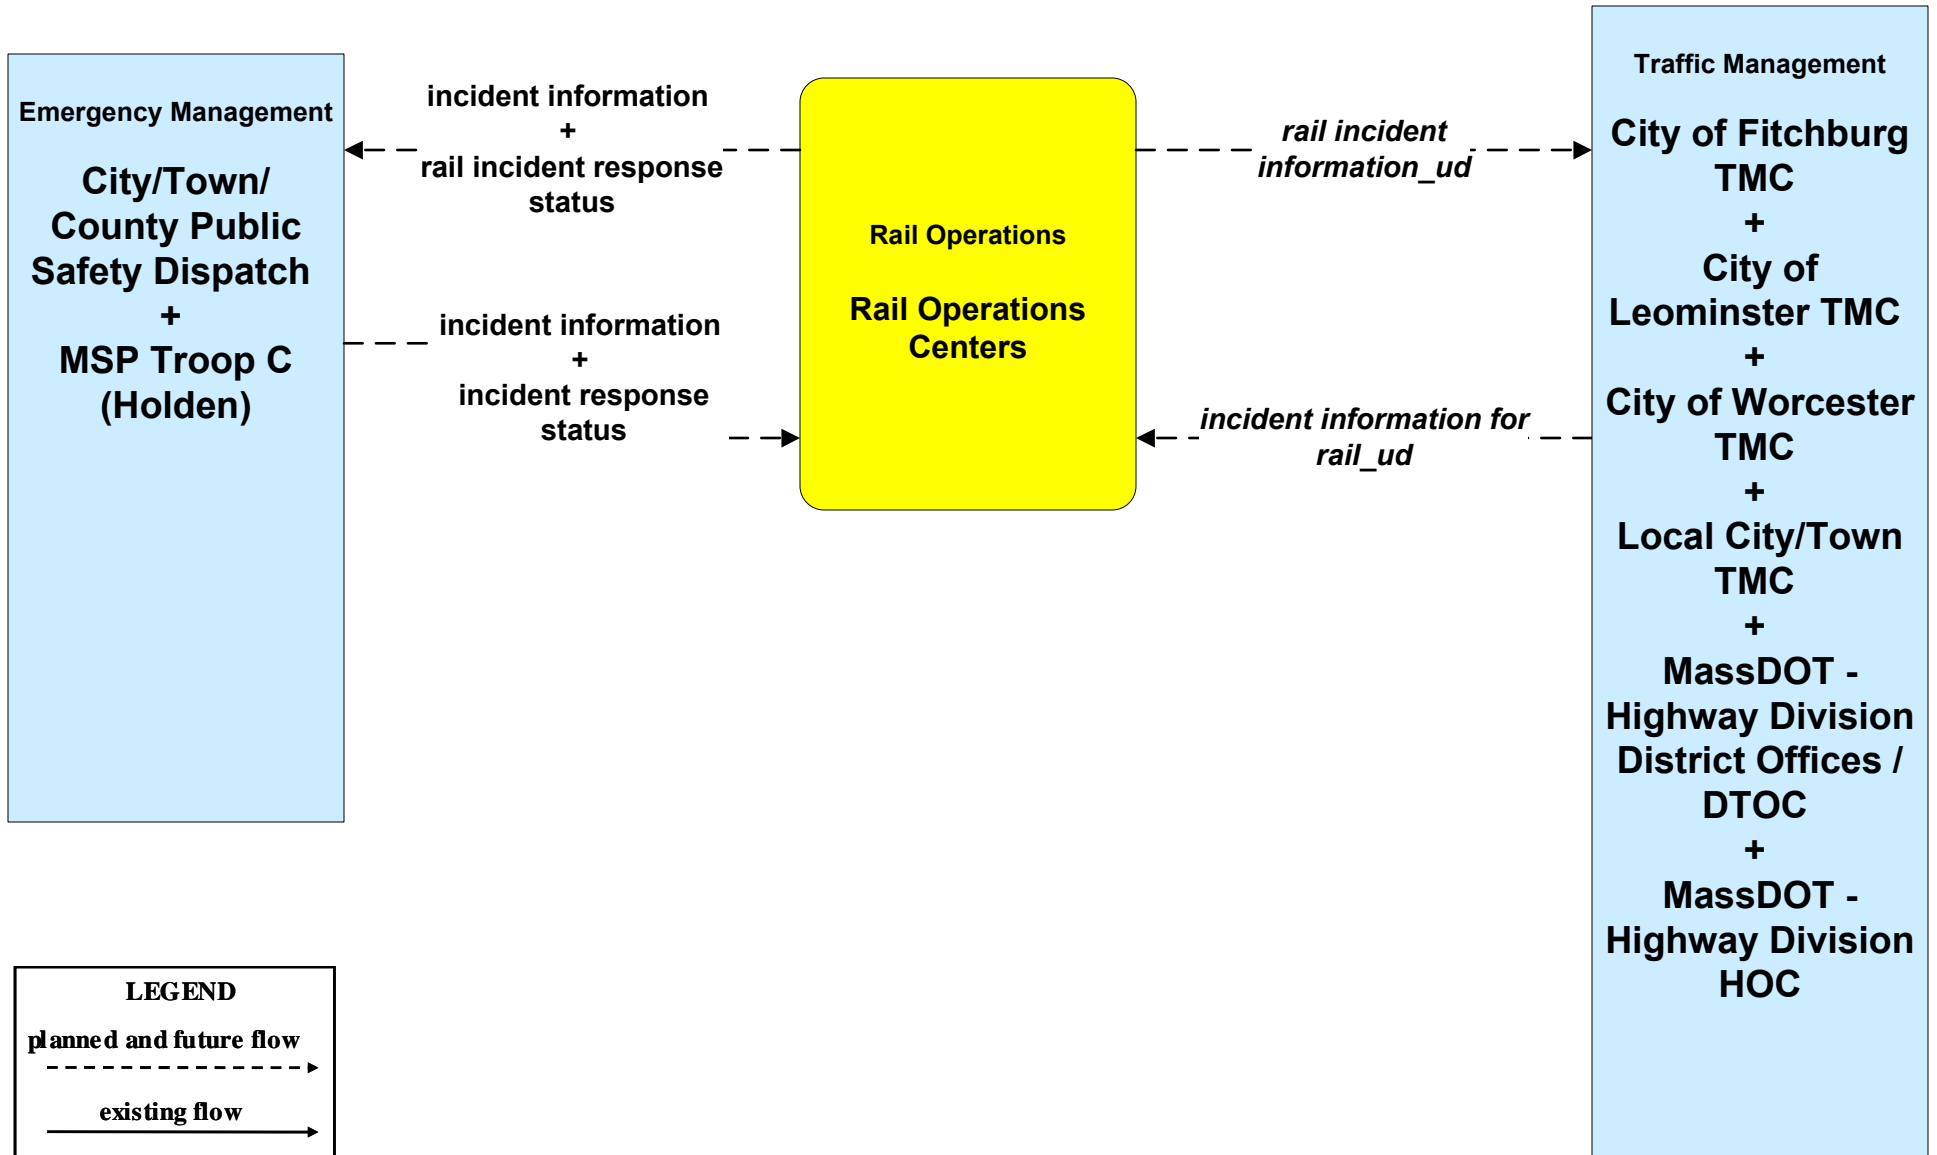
Emergency Management

City/Town/ County Public Safety Dispatch
+
MSP Troop C (Holden)

incident information
+
rail incident response status

incident information
+
incident response status

Rail Operations

Rail Operations Centers

rail incident information_ud

incident information for rail_ud

Traffic Management

City of Fitchburg TMC
+
City of Leominster TMC
+
City of Worcester TMC
+
Local City/Town TMC
+
MassDOT - Highway Division District Offices / DTOC
+
MassDOT - Highway Division HOC

LEGEND

planned and future flow

existing flow